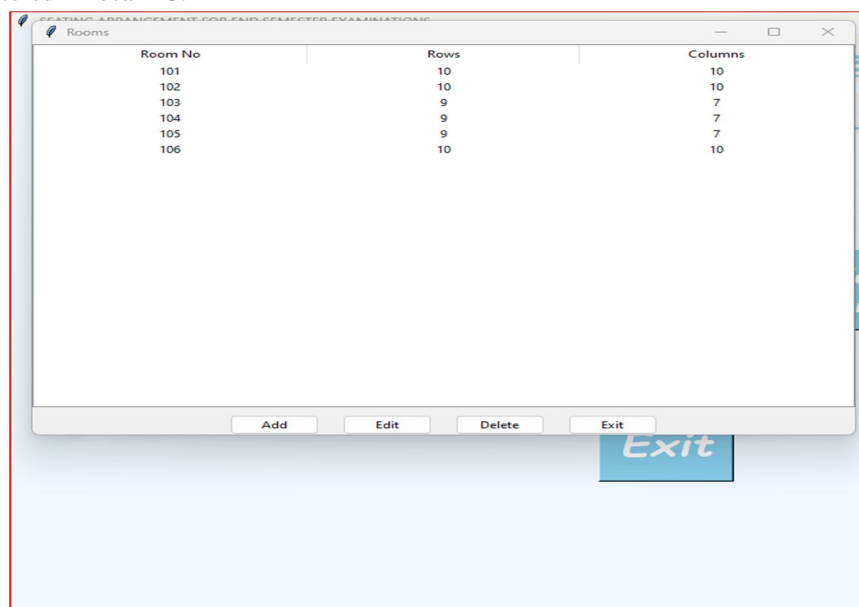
SEATING ARRANGEMENT FOR END SEMESTER EXAMINATIONS

Rooms

| Room No | Rows | Columns |
|---|---|---|
| 101 | 10 | 10 |
| 102 | 10 | 10 |
| 103 | 9 | 7 |
| 104 | 9 | 7 |
| 105 | 9 | 7 |
| 106 | 10 | 10 |

Add Edit Delete Exit

Exit